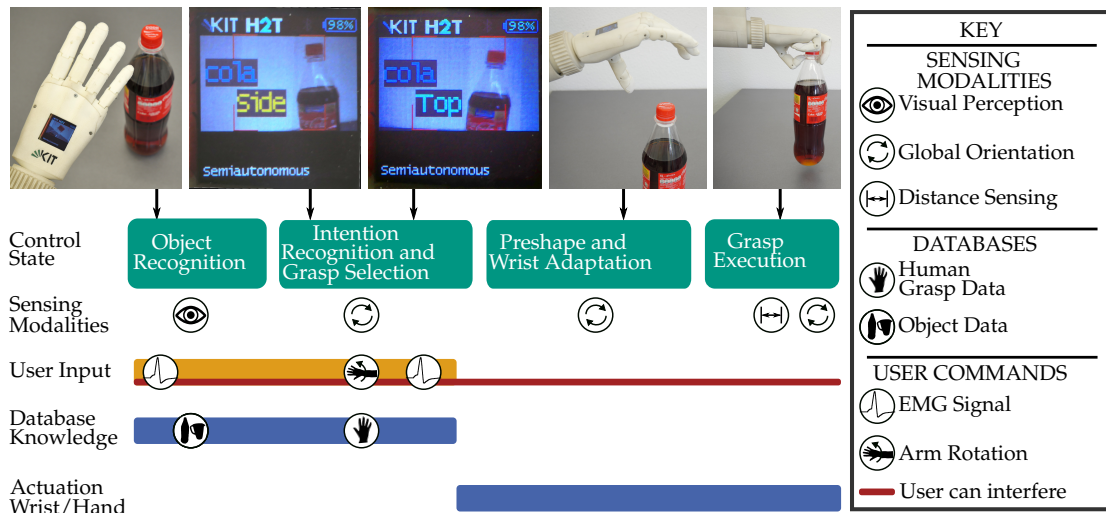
KIT H2T 98%
cola
Side
Semiautonomous

KIT H2T 98%
cola
Top
Semiautonomous

KIT

Control State
Object Recognition
Intention Recognition and Grasp Selection
Preshape and Wrist Adaptation
Grasp Execution

Sensing Modalities

User Input

Database Knowledge

Actuation Wrist/Hand

KEY
SENSING MODALITIES
Visual Perception
Global Orientation
Distance Sensing
DATABASES
Human Grasp Data
Object Data
USER COMMANDS
EMG Signal
Arm Rotation
User can interfere